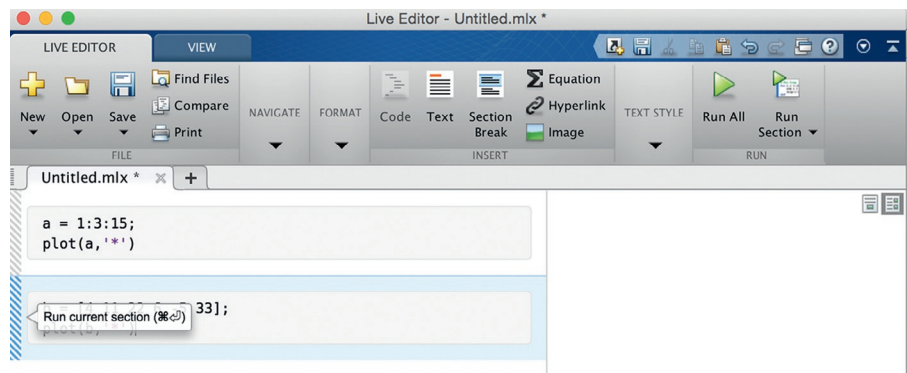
Live Editor - Untitled.mlx *

LIVE EDITOR VIEW

New Open Save Find Files Compare Print FILE

NAVIGATE FORMAT

Code Text Section Break Equation Hyperlink Image INSERT

TEXT STYLE

Run All Run Section RUN

Untitled.mlx * +

a = 1:3:15;
plot(a,'*')

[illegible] 33];
plot(b,'*')

Run current section (⌘⏎)